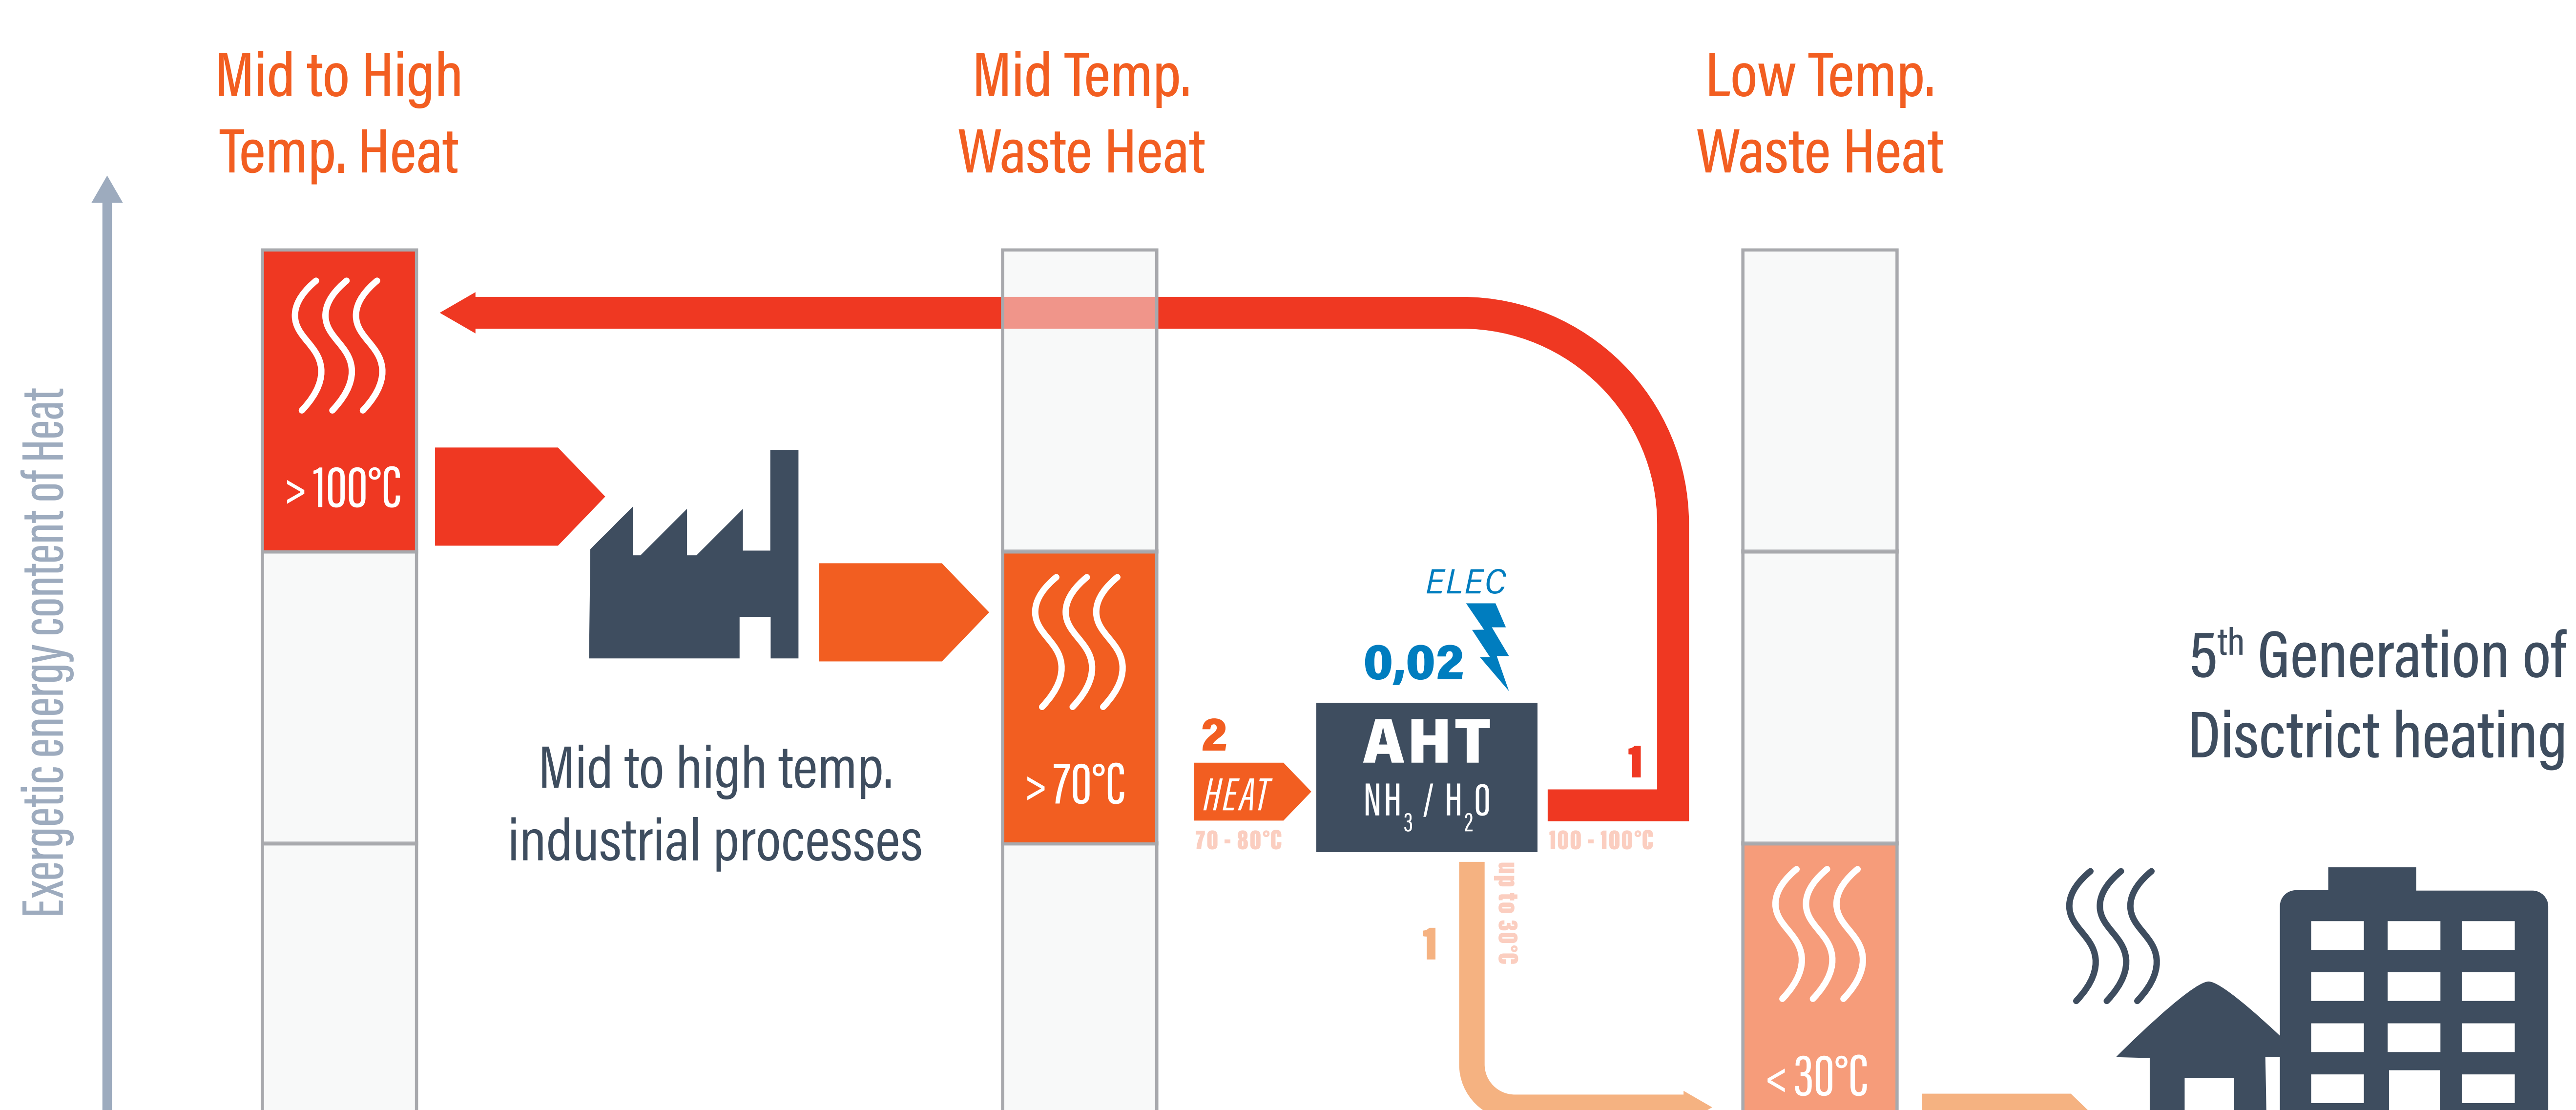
Mid to High Temp. Heat

Mid Temp. Waste Heat

Low Temp. Waste Heat

Exergetic energy content of Heat

> 100°C

> 70°C

Mid to high temp. industrial processes

ELEC

0,02

2

HEAT

70 - 80°C

AHT

$NH_3$ / $H_2O$

1

100 - 100°C

1

up to 30°C

< 30°C

5$^{th}$ Generation of Disctrict heating